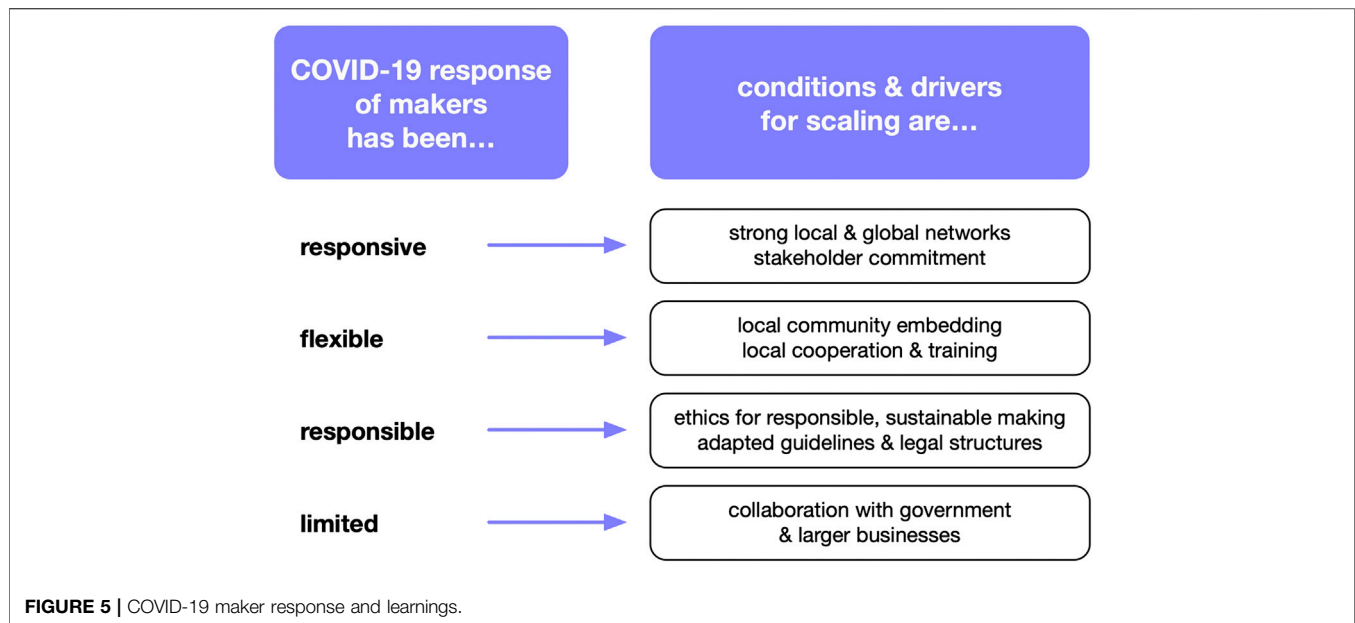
COVID-19 response of makers has been…

conditions & drivers for scaling are…

responsive

strong local & global networks
stakeholder commitment

flexible

local community embedding
local cooperation & training

responsible

ethics for responsible, sustainable making
adapted guidelines & legal structures

limited

collaboration with government
& larger businesses

FIGURE 5 | COVID-19 maker response and learnings.